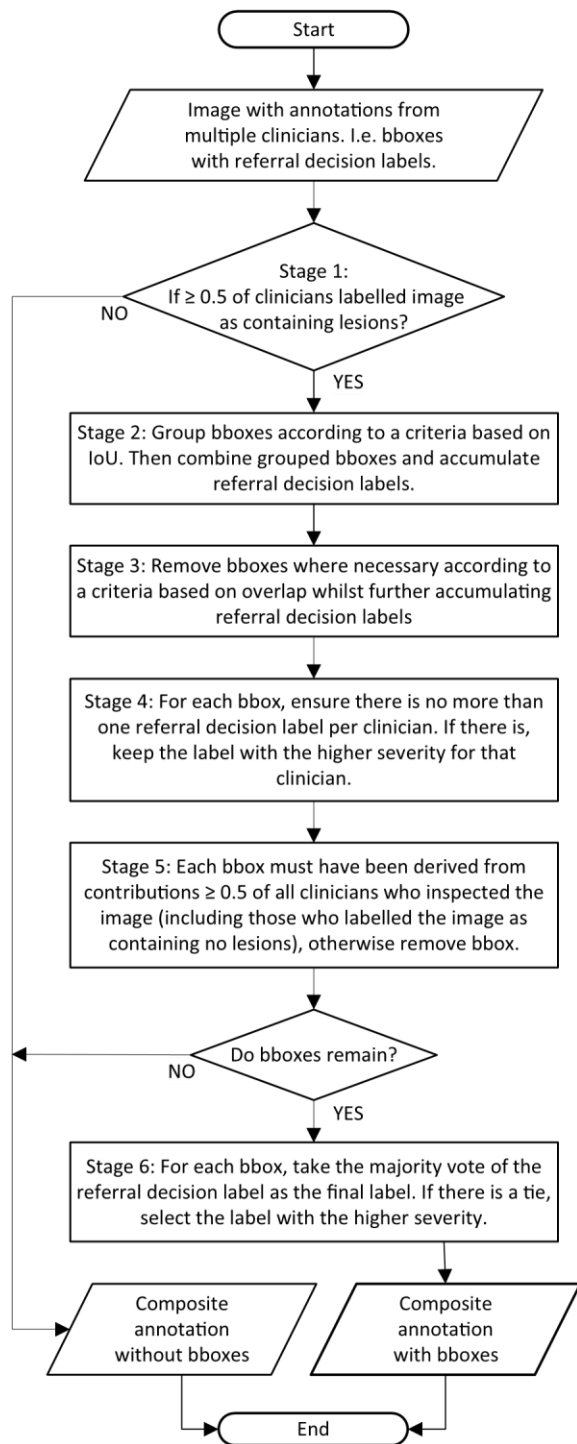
Start

Image with annotations from multiple clinicians. I.e. bboxes with referral decision labels.

Stage 1:
If ≥ 0.5 of clinicians labelled image as containing lesions?

NO

YES

Stage 2: Group bboxes according to a criteria based on IoU. Then combine grouped bboxes and accumulate referral decision labels.

Stage 3: Remove bboxes where necessary according to a criteria based on overlap whilst further accumulating referral decision labels

Stage 4: For each bbox, ensure there is no more than one referral decision label per clinician. If there is, keep the label with the higher severity for that clinician.

Stage 5: Each bbox must have been derived from contributions ≥ 0.5 of all clinicians who inspected the image (including those who labelled the image as containing no lesions), otherwise remove bbox.

Do bboxes remain?

NO

YES

Stage 6: For each bbox, take the majority vote of the referral decision label as the final label. If there is a tie, select the label with the higher severity.

Composite annotation without bboxes

Composite annotation with bboxes

End